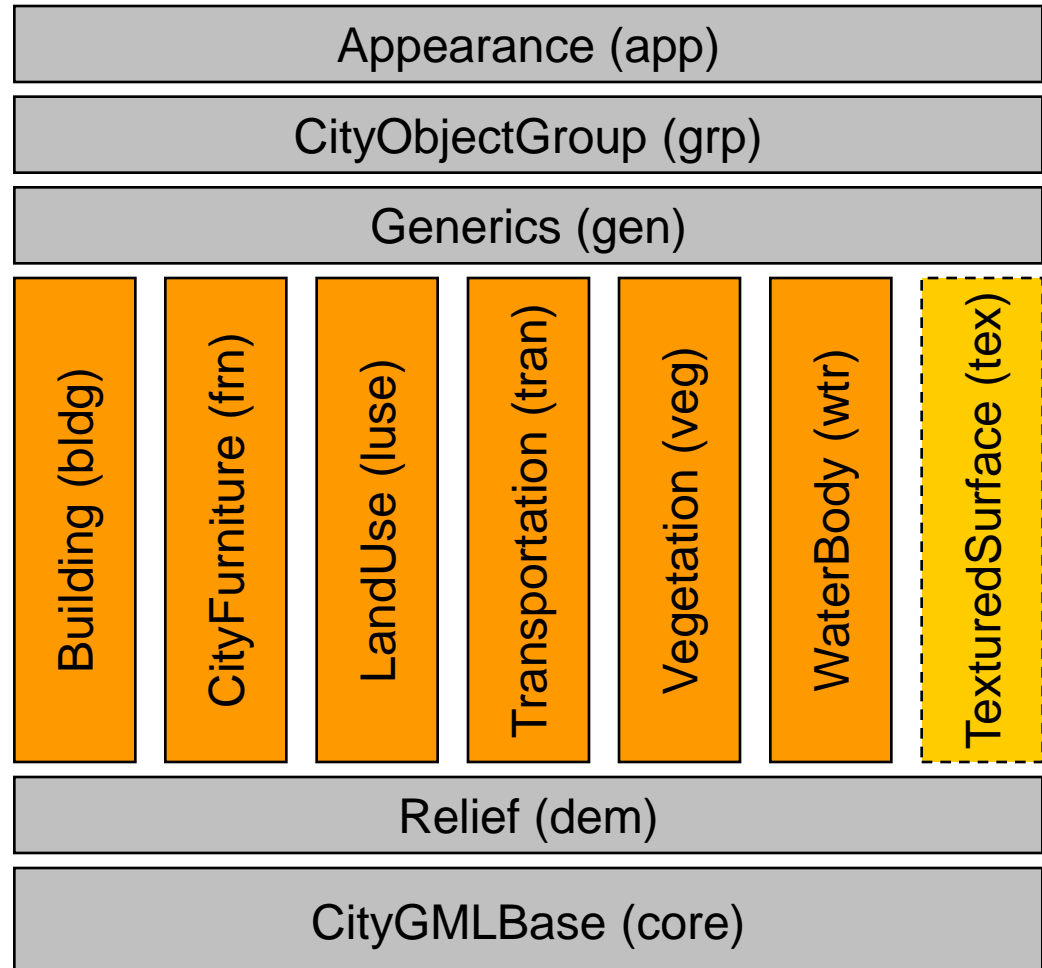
Appearance (app)

CityObjectGroup (grp)

Generics (gen)

Building (bldg)

CityFurniture (frn)

LandUse (luse)

Transportation (tran)

Vegetation (veg)

WaterBody (wtr)

TexturedSurface (tex)

Relief (dem)

CityGMLBase (core)